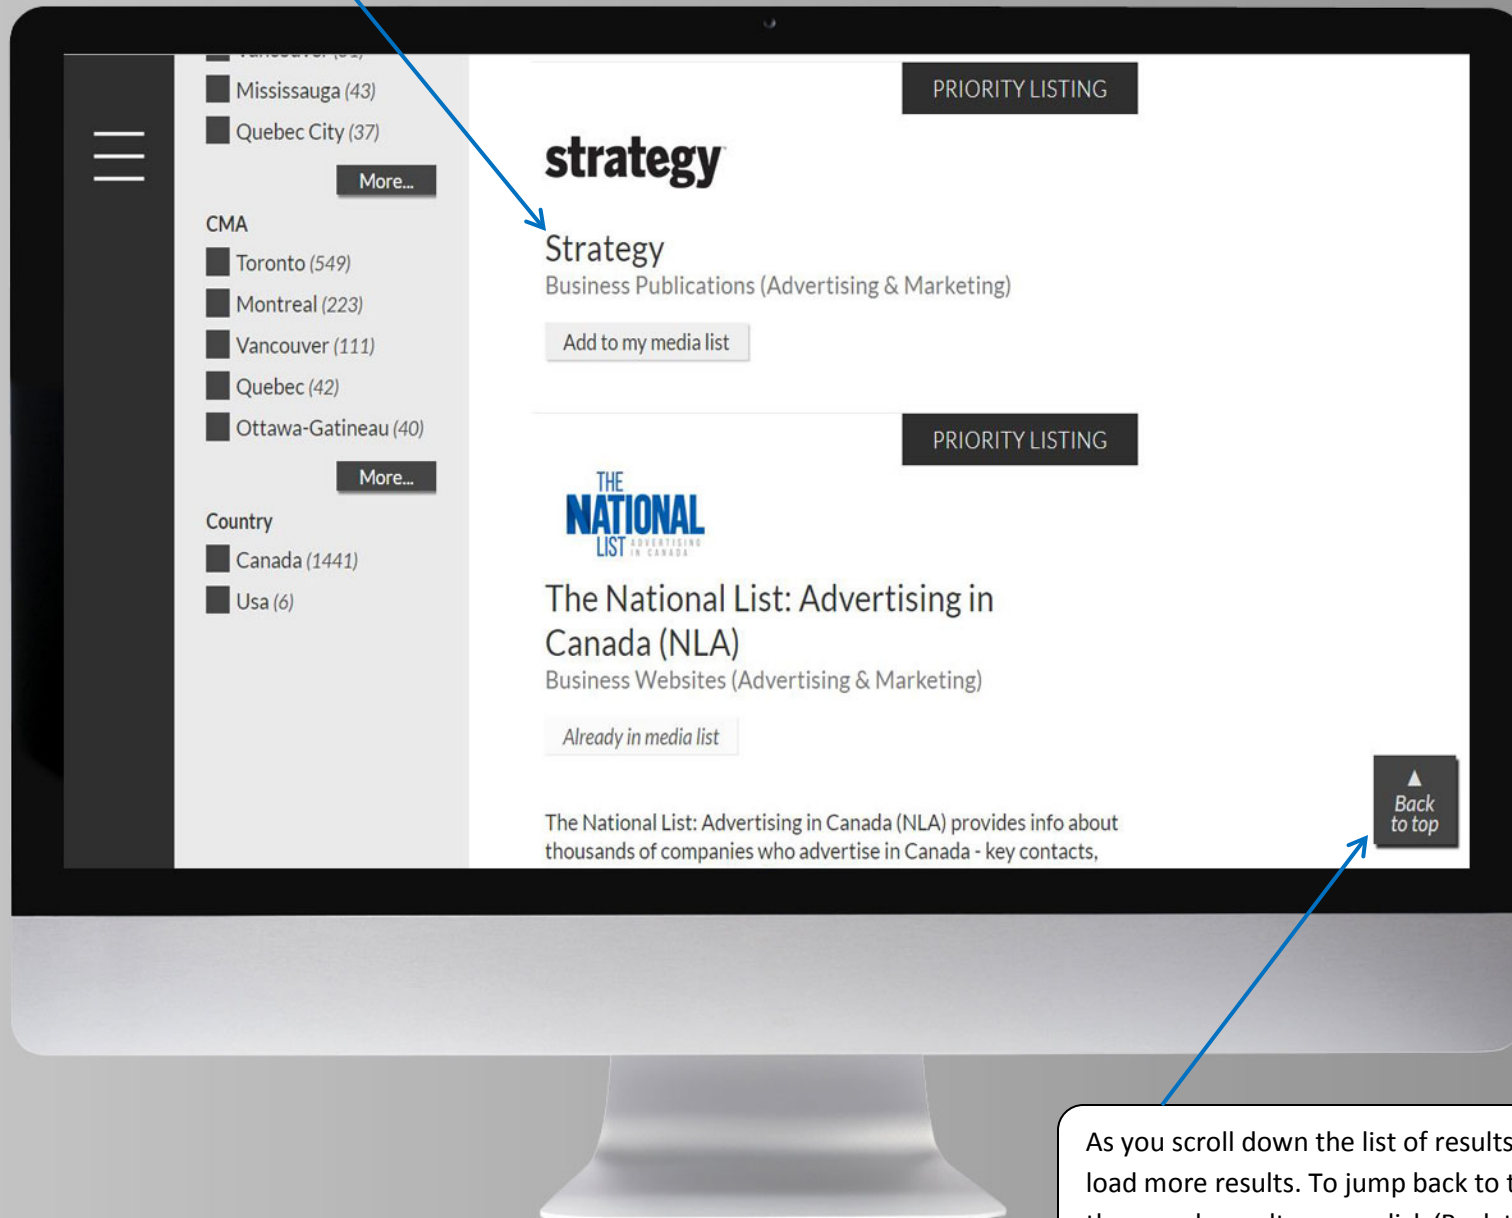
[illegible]

Mississauga (43)

Quebec City (37)

More...

CMA

Toronto (549)

Montreal (223)

Vancouver (111)

Quebec (42)

Ottawa-Gatineau (40)

More...

Country

Canada (1441)

Usa (6)

PRIORITY LISTING

strategy

Strategy

Business Publications (Advertising & Marketing)

Add to my media list

PRIORITY LISTING

THE NATIONAL LIST ADVERTISING IN CANADA

The National List: Advertising in Canada (NLA)

Business Websites (Advertising & Marketing)

Already in media list

The National List: Advertising in Canada (NLA) provides info about thousands of companies who advertise in Canada - key contacts,

Back to top

As you scroll down the list of results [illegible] load more results. To jump back to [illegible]